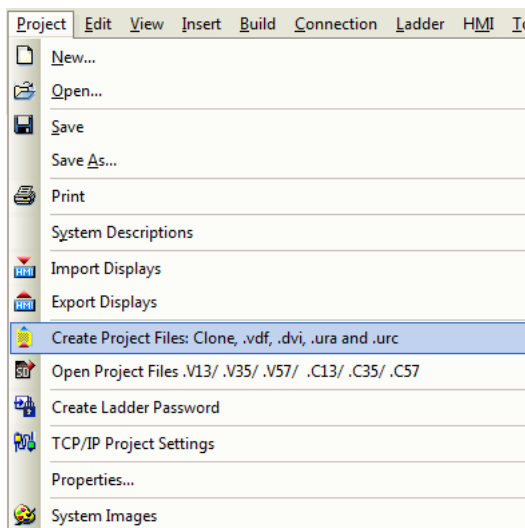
Project Edit View Insert Build Connection Ladder HMI T

New...

Open...

Save

Save As...

Print

System Descriptions

HMI Import Displays

HMI Export Displays

Create Project Files: Clone, .vdf, .dvi, .ura and .urc

Open Project Files .V13/ .V35/ .V57/ .C13/ .C35/ .C57

Create Ladder Password

TCP/IP Project Settings

Properties...

System Images